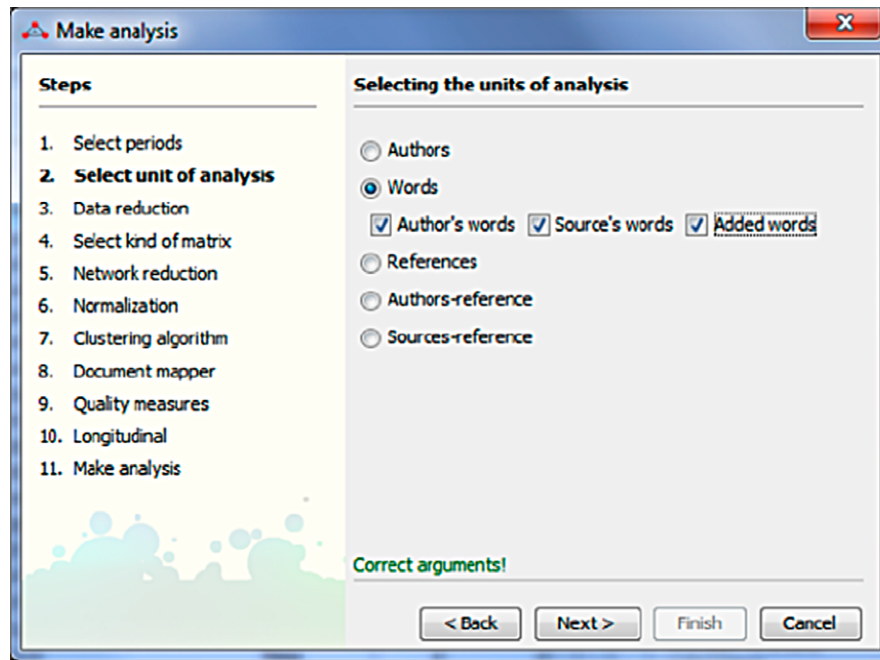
Make analysis

Steps

1. Select periods
2. Select unit of analysis
3. Data reduction
4. Select kind of matrix
5. Network reduction
6. Normalization
7. Clustering algorithm
8. Document mapper
9. Quality measures
10. Longitudinal
11. Make analysis

Selecting the units of analysis

Authors
Words
Author's words Source's words Added words
References
Authors-reference
Sources-reference

Correct arguments!

< Back Next > Finish Cancel